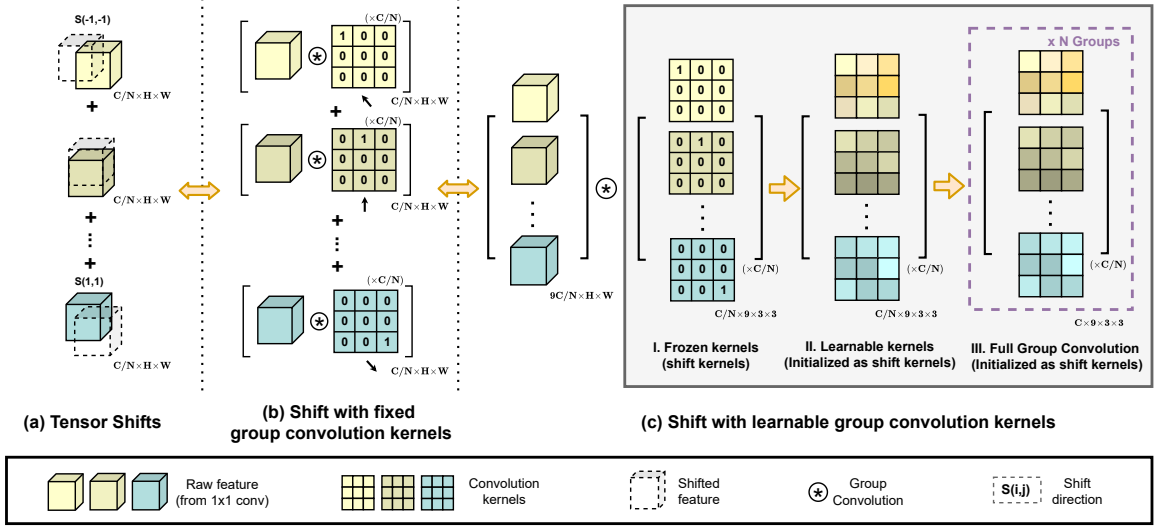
S(-1,-1)

$C/N\times H\times W$

+

$C/N\times H\times W$

+

⋮

+

S(1,1)

$C/N\times H\times W$

$(\times C/N)$

| 1 | 0 | 0 |
|---|---|---|
| 0 | 0 | 0 |
| 0 | 0 | 0 |

$C/N\times H\times W$

+

$(\times C/N)$

| 0 | 1 | 0 |
|---|---|---|
| 0 | 0 | 0 |
| 0 | 0 | 0 |

$C/N\times H\times W$

+

⋮

+

$(\times C/N)$

| 0 | 0 | 0 |
|---|---|---|
| 0 | 0 | 0 |
| 0 | 0 | 1 |

$C/N\times H\times W$

⋮

$9C/N\times H\times W$

| 1 | 0 | 0 |
|---|---|---|
| 0 | 0 | 0 |
| 0 | 0 | 0 |

| 0 | 1 | 0 |
|---|---|---|
| 0 | 0 | 0 |
| 0 | 0 | 0 |

⋮

| 0 | 0 | 0 |
|---|---|---|
| 0 | 0 | 0 |
| 0 | 0 | 1 |

$(\times C/N)$

$C/N\times 9\times 3\times 3$

I. Frozen kernels (shift kernels)

$(\times C/N)$

$C/N\times 9\times 3\times 3$

II. Learnable kernels (Initialized as shift kernels)

x N Groups

$(\times C/N)$

$C\times 9\times 3\times 3$

III. Full Group Convolution (Initialized as shift kernels)

(a) Tensor Shifts

(b) Shift with fixed group convolution kernels

(c) Shift with learnable group convolution kernels

Raw feature (from 1x1 conv)

Convolution kernels

Shifted feature

Group Convolution

S(i,j)

Shift direction